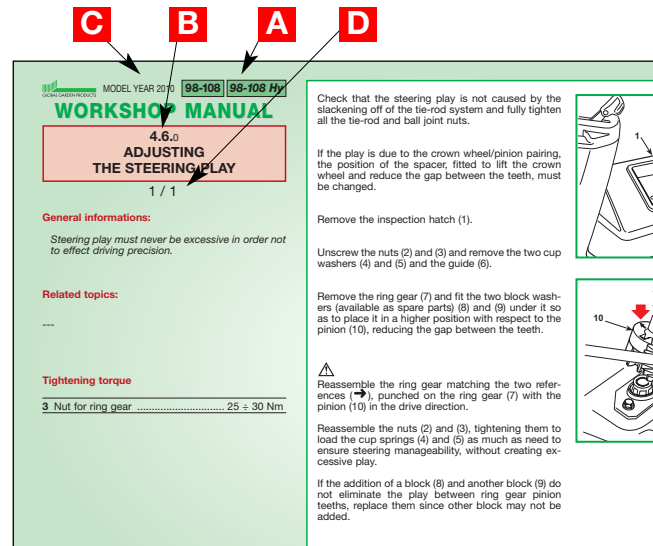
C B A D

GLOBAL GARDEN PRODUCTS MODEL YEAR 2010 98-108 98-108 Hy

WORKSHOP MANUAL

4.6.0
ADJUSTING
THE STEERING PLAY

1 / 1

General informations:

Steering play must never be excessive in order not to effect driving precision.

Related topics:

---

Tightening torque

3 Nut for ring gear ............................... 25 ÷ 30 Nm

Check that the steering play is not caused by the slackening off of the tie-rod system and fully tighten all the tie-rod and ball joint nuts.

If the play is due to the crown wheel/pinion pairing, the position of the spacer, fitted to lift the crown wheel and reduce the gap between the teeth, must be changed.

Remove the inspection hatch (1).

Unscrew the nuts (2) and (3) and remove the two cup washers (4) and (5) and the guide (6).

Remove the ring gear (7) and fit the two block washers (available as spare parts) (8) and (9) under it so as to place it in a higher position with respect to the pinion (10), reducing the gap between the teeth.

⚠
Reassemble the ring gear matching the two references (➔), punched on the ring gear (7) with the pinion (10) in the drive direction.

Reassemble the nuts (2) and (3), tightening them to load the cup springs (4) and (5) as much as need to ensure steering manageability, without creating excessive play.

If the addition of a block (8) and another block (9) do not eliminate the play between ring gear pinion teeth, replace them since other block may not be added.

1

10